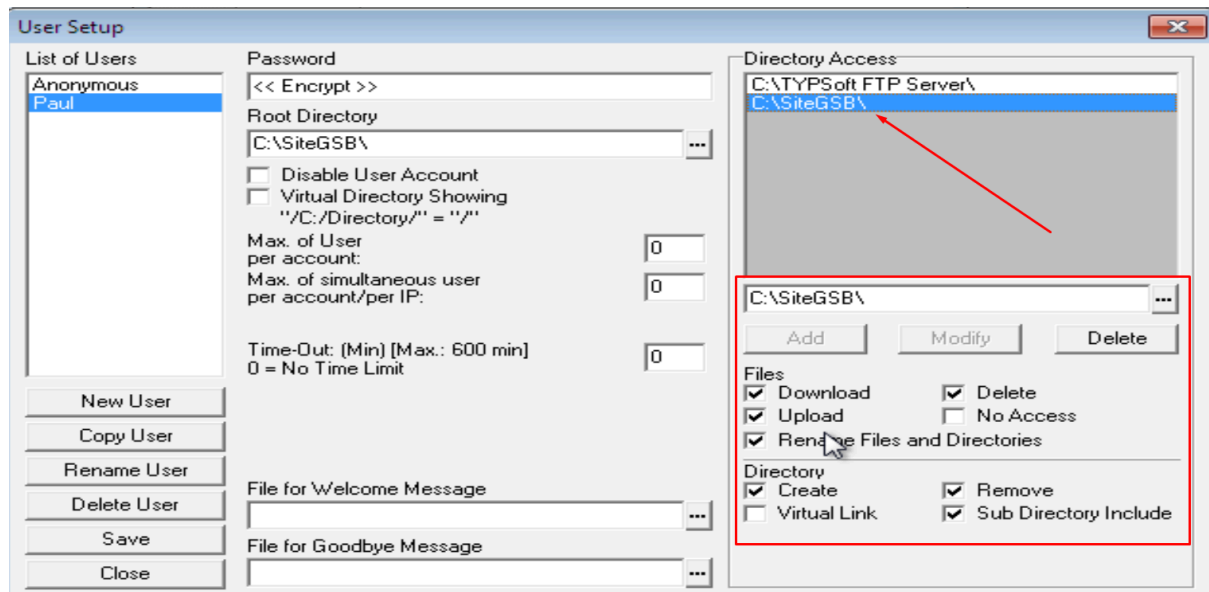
User Setup

List of Users
Anonymous
Paul

New User
Copy User
Rename User
Delete User
Save
Close

Password
<< Encrypt >>
Root Directory
C:\SiteGSB\
Disable User Account
Virtual Directory Showing
"/C:/Directory/" = "/"
Max. of User per account: 0
Max. of simultaneous user per account/per IP: 0
Time-Out: (Min) [Max.: 600 min]
0 = No Time Limit 0

File for Welcome Message
File for Goodbye Message

Directory Access
C:\TYPSoft FTP Server\
C:\SiteGSB\

C:\SiteGSB\
Add
Modify
Delete
Files
Download
Delete
Upload
No Access
Rename Files and Directories
Directory
Create
Remove
Virtual Link
Sub Directory Include